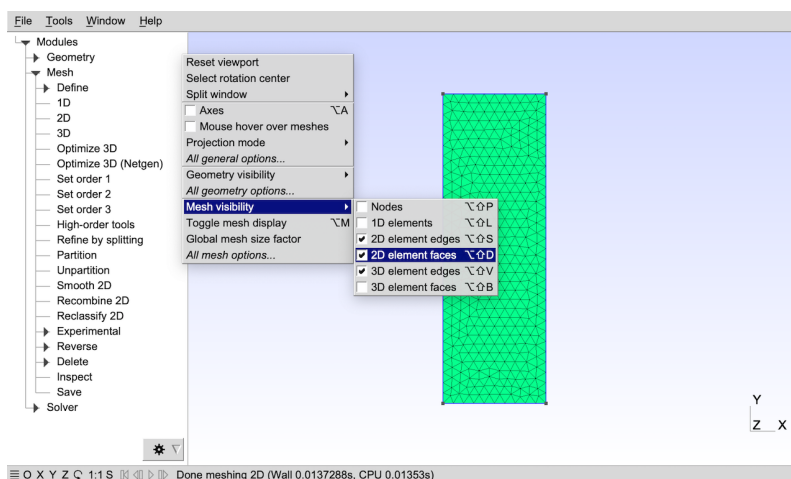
File Tools Window Help

Modules
Geometry
Mesh
Define
1D
2D
3D
Optimize 3D
Optimize 3D (Netgen)
Set order 1
Set order 2
Set order 3
High-order tools
Refine by splitting
Partition
Unpartition
Smooth 2D
Recombine 2D
Reclassify 2D
Experimental
Reverse
Delete
Inspect
Save
Solver

Reset viewport
Select rotation center
Split window
Axes ⌥A
Mouse hover over meshes
Projection mode
All general options...
Geometry visibility
All geometry options...
Mesh visibility
Toggle mesh display ⌥M
Global mesh size factor
All mesh options...

Nodes ⌥⇧P
1D elements ⌥⇧L
2D element edges ⌥⇧S
2D element faces ⌥⇧D
3D element edges ⌥⇧V
3D element faces ⌥⇧B

Y
Z X

≡ O X Y Z 1:1 S Done meshing 2D (Wall 0.0137288s, CPU 0.01353s)